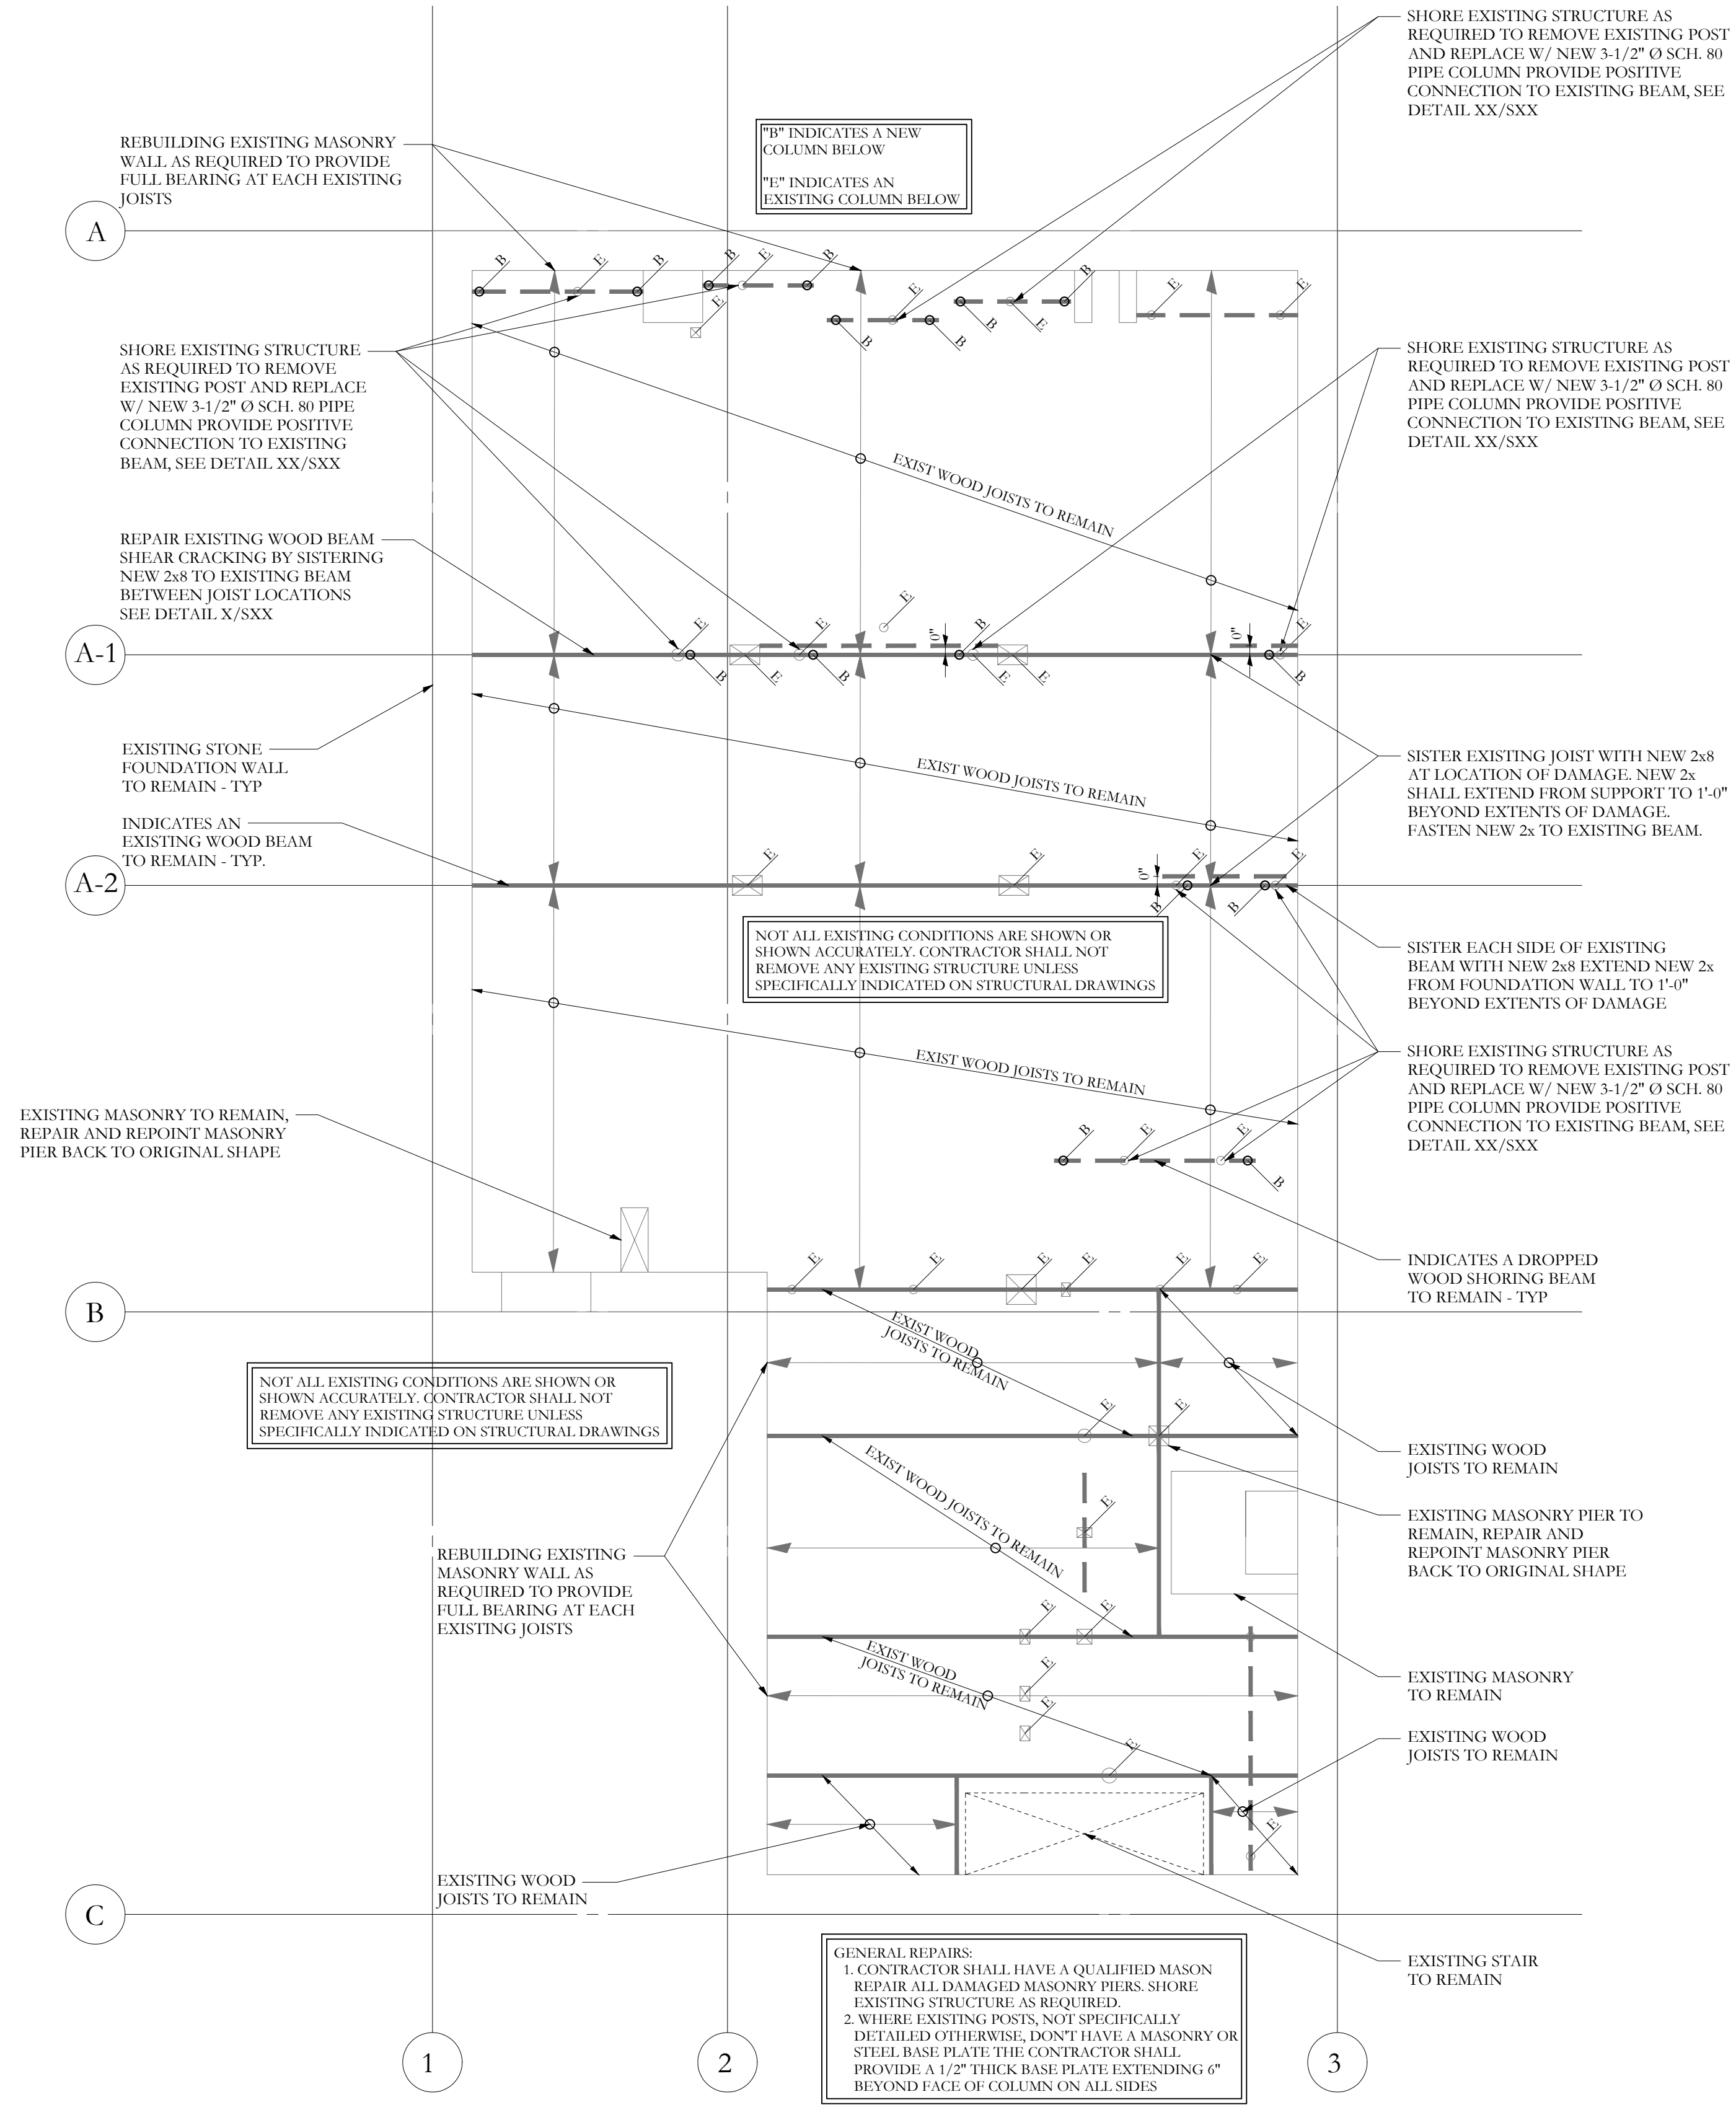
SHORE EXISTING STRUCTURE AS REQUIRED TO REMOVE EXISTING POST AND REPLACE W/ NEW 3-1/2" Ø SCH. 80 PIPE COLUMN PROVIDE POSITIVE CONNECTION TO EXISTING BEAM, SEE DETAIL XX/SXX

REBUILDING EXISTING MASONRY WALL AS REQUIRED TO PROVIDE FULL BEARING AT EACH EXISTING JOISTS

"B" INDICATES A NEW COLUMN BELOW

"E" INDICATES AN EXISTING COLUMN BELOW

A

B E B B E B B E E E B B B E E

SHORE EXISTING STRUCTURE AS REQUIRED TO REMOVE EXISTING POST AND REPLACE W/ NEW 3-1/2" Ø SCH. 80 PIPE COLUMN PROVIDE POSITIVE CONNECTION TO EXISTING BEAM, SEE DETAIL XX/SXX

SHORE EXISTING STRUCTURE AS REQUIRED TO REMOVE EXISTING POST AND REPLACE W/ NEW 3-1/2" Ø SCH. 80 PIPE COLUMN PROVIDE POSITIVE CONNECTION TO EXISTING BEAM, SEE DETAIL XX/SXX

EXIST WOOD JOISTS TO REMAIN

REPAIR EXISTING WOOD BEAM SHEAR CRACKING BY SISTERING NEW 2x8 TO EXISTING BEAM BETWEEN JOIST LOCATIONS SEE DETAIL X/SXX

A-1

E E E B 0" 0" E B E B E E B

EXISTING STONE FOUNDATION WALL TO REMAIN - TYP

EXIST WOOD JOISTS TO REMAIN

SISTER EXISTING JOIST WITH NEW 2x8 AT LOCATION OF DAMAGE. NEW 2x SHALL EXTEND FROM SUPPORT TO 1'-0" BEYOND EXTENTS OF DAMAGE. FASTEN NEW 2x TO EXISTING BEAM.

INDICATES AN EXISTING WOOD BEAM TO REMAIN - TYP.

A-2

E E 0" E E B B

NOT ALL EXISTING CONDITIONS ARE SHOWN OR SHOWN ACCURATELY. CONTRACTOR SHALL NOT REMOVE ANY EXISTING STRUCTURE UNLESS SPECIFICALLY INDICATED ON STRUCTURAL DRAWINGS

SISTER EACH SIDE OF EXISTING BEAM WITH NEW 2x8 EXTEND NEW 2x FROM FOUNDATION WALL TO 1'-0" BEYOND EXTENTS OF DAMAGE

EXIST WOOD JOISTS TO REMAIN

SHORE EXISTING STRUCTURE AS REQUIRED TO REMOVE EXISTING POST AND REPLACE W/ NEW 3-1/2" Ø SCH. 80 PIPE COLUMN PROVIDE POSITIVE CONNECTION TO EXISTING BEAM, SEE DETAIL XX/SXX

EXISTING MASONRY TO REMAIN, REPAIR AND REPOINT MASONRY PIER BACK TO ORIGINAL SHAPE

B E E B

INDICATES A DROPPED WOOD SHORING BEAM TO REMAIN - TYP

E E E E E E

B

EXIST WOOD JOISTS TO REMAIN

NOT ALL EXISTING CONDITIONS ARE SHOWN OR SHOWN ACCURATELY. CONTRACTOR SHALL NOT REMOVE ANY EXISTING STRUCTURE UNLESS SPECIFICALLY INDICATED ON STRUCTURAL DRAWINGS

E E

EXISTING WOOD JOISTS TO REMAIN

EXIST WOOD JOISTS TO REMAIN

E

EXISTING MASONRY PIER TO REMAIN, REPAIR AND REPOINT MASONRY PIER BACK TO ORIGINAL SHAPE

REBUILDING EXISTING MASONRY WALL AS REQUIRED TO PROVIDE FULL BEARING AT EACH EXISTING JOISTS

E E

EXIST WOOD JOISTS TO REMAIN

E E

EXISTING MASONRY TO REMAIN

E

EXISTING WOOD JOISTS TO REMAIN

E

EXISTING WOOD JOISTS TO REMAIN

C

EXISTING STAIR TO REMAIN

GENERAL REPAIRS:
1. CONTRACTOR SHALL HAVE A QUALIFIED MASON REPAIR ALL DAMAGED MASONRY PIERS. SHORE EXISTING STRUCTURE AS REQUIRED.
2. WHERE EXISTING POSTS, NOT SPECIFICALLY DETAILED OTHERWISE, DON'T HAVE A MASONRY OR STEEL BASE PLATE THE CONTRACTOR SHALL PROVIDE A 1/2" THICK BASE PLATE EXTENDING 6" BEYOND FACE OF COLUMN ON ALL SIDES

1 2 3